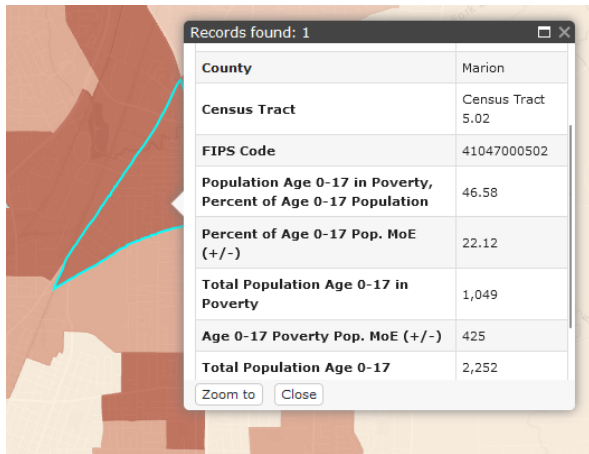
Records found: 1

| County | Marion |
|---|---|
| Census Tract | Census Tract 5.02 |
| FIPS Code | 41047000502 |
| Population Age 0-17 in Poverty, Percent of Age 0-17 Population | 46.58 |
| Percent of Age 0-17 Pop. MoE (+/-) | 22.12 |
| Total Population Age 0-17 in Poverty | 1,049 |
| Age 0-17 Poverty Pop. MoE (+/-) | 425 |
| Total Population Age 0-17 | 2,252 |

Zoom to Close